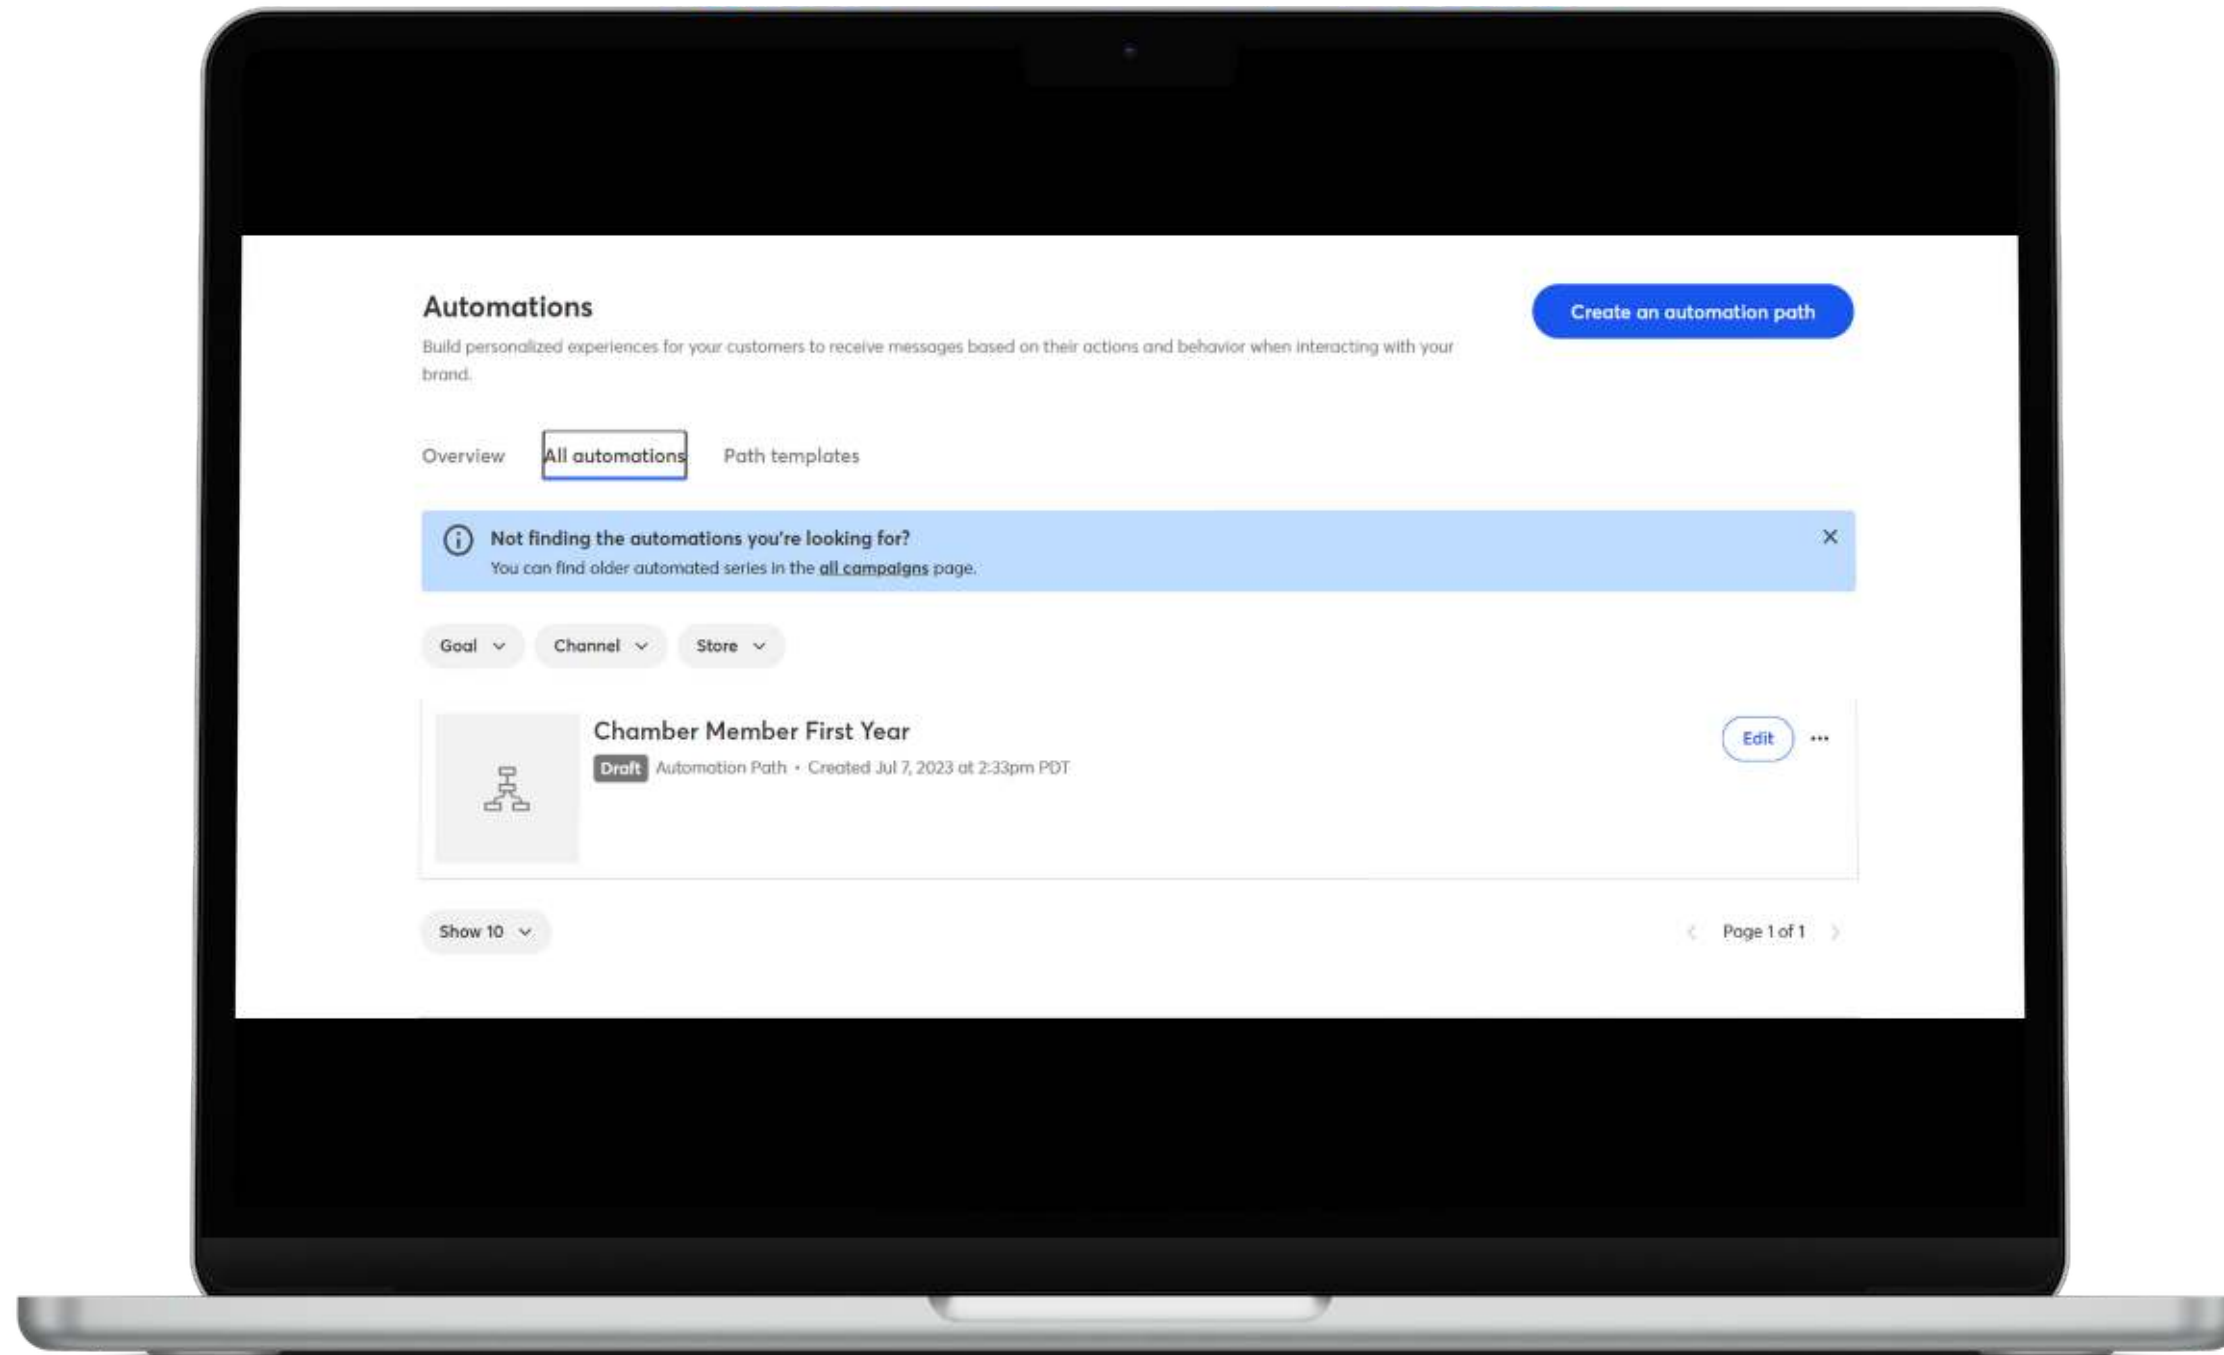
Automations

Build personalized experiences for your customers to receive messages based on their actions and behavior when interacting with your brand.

Create an automation path

Overview All automations Path templates

Not finding the automations you're looking for?
You can find older automated series in the all campaigns page.

Goal Channel Store

Chamber Member First Year
Draft Automation Path • Created Jul 7, 2023 at 2:33pm PDT

Edit ···

Show 10

Page 1 of 1